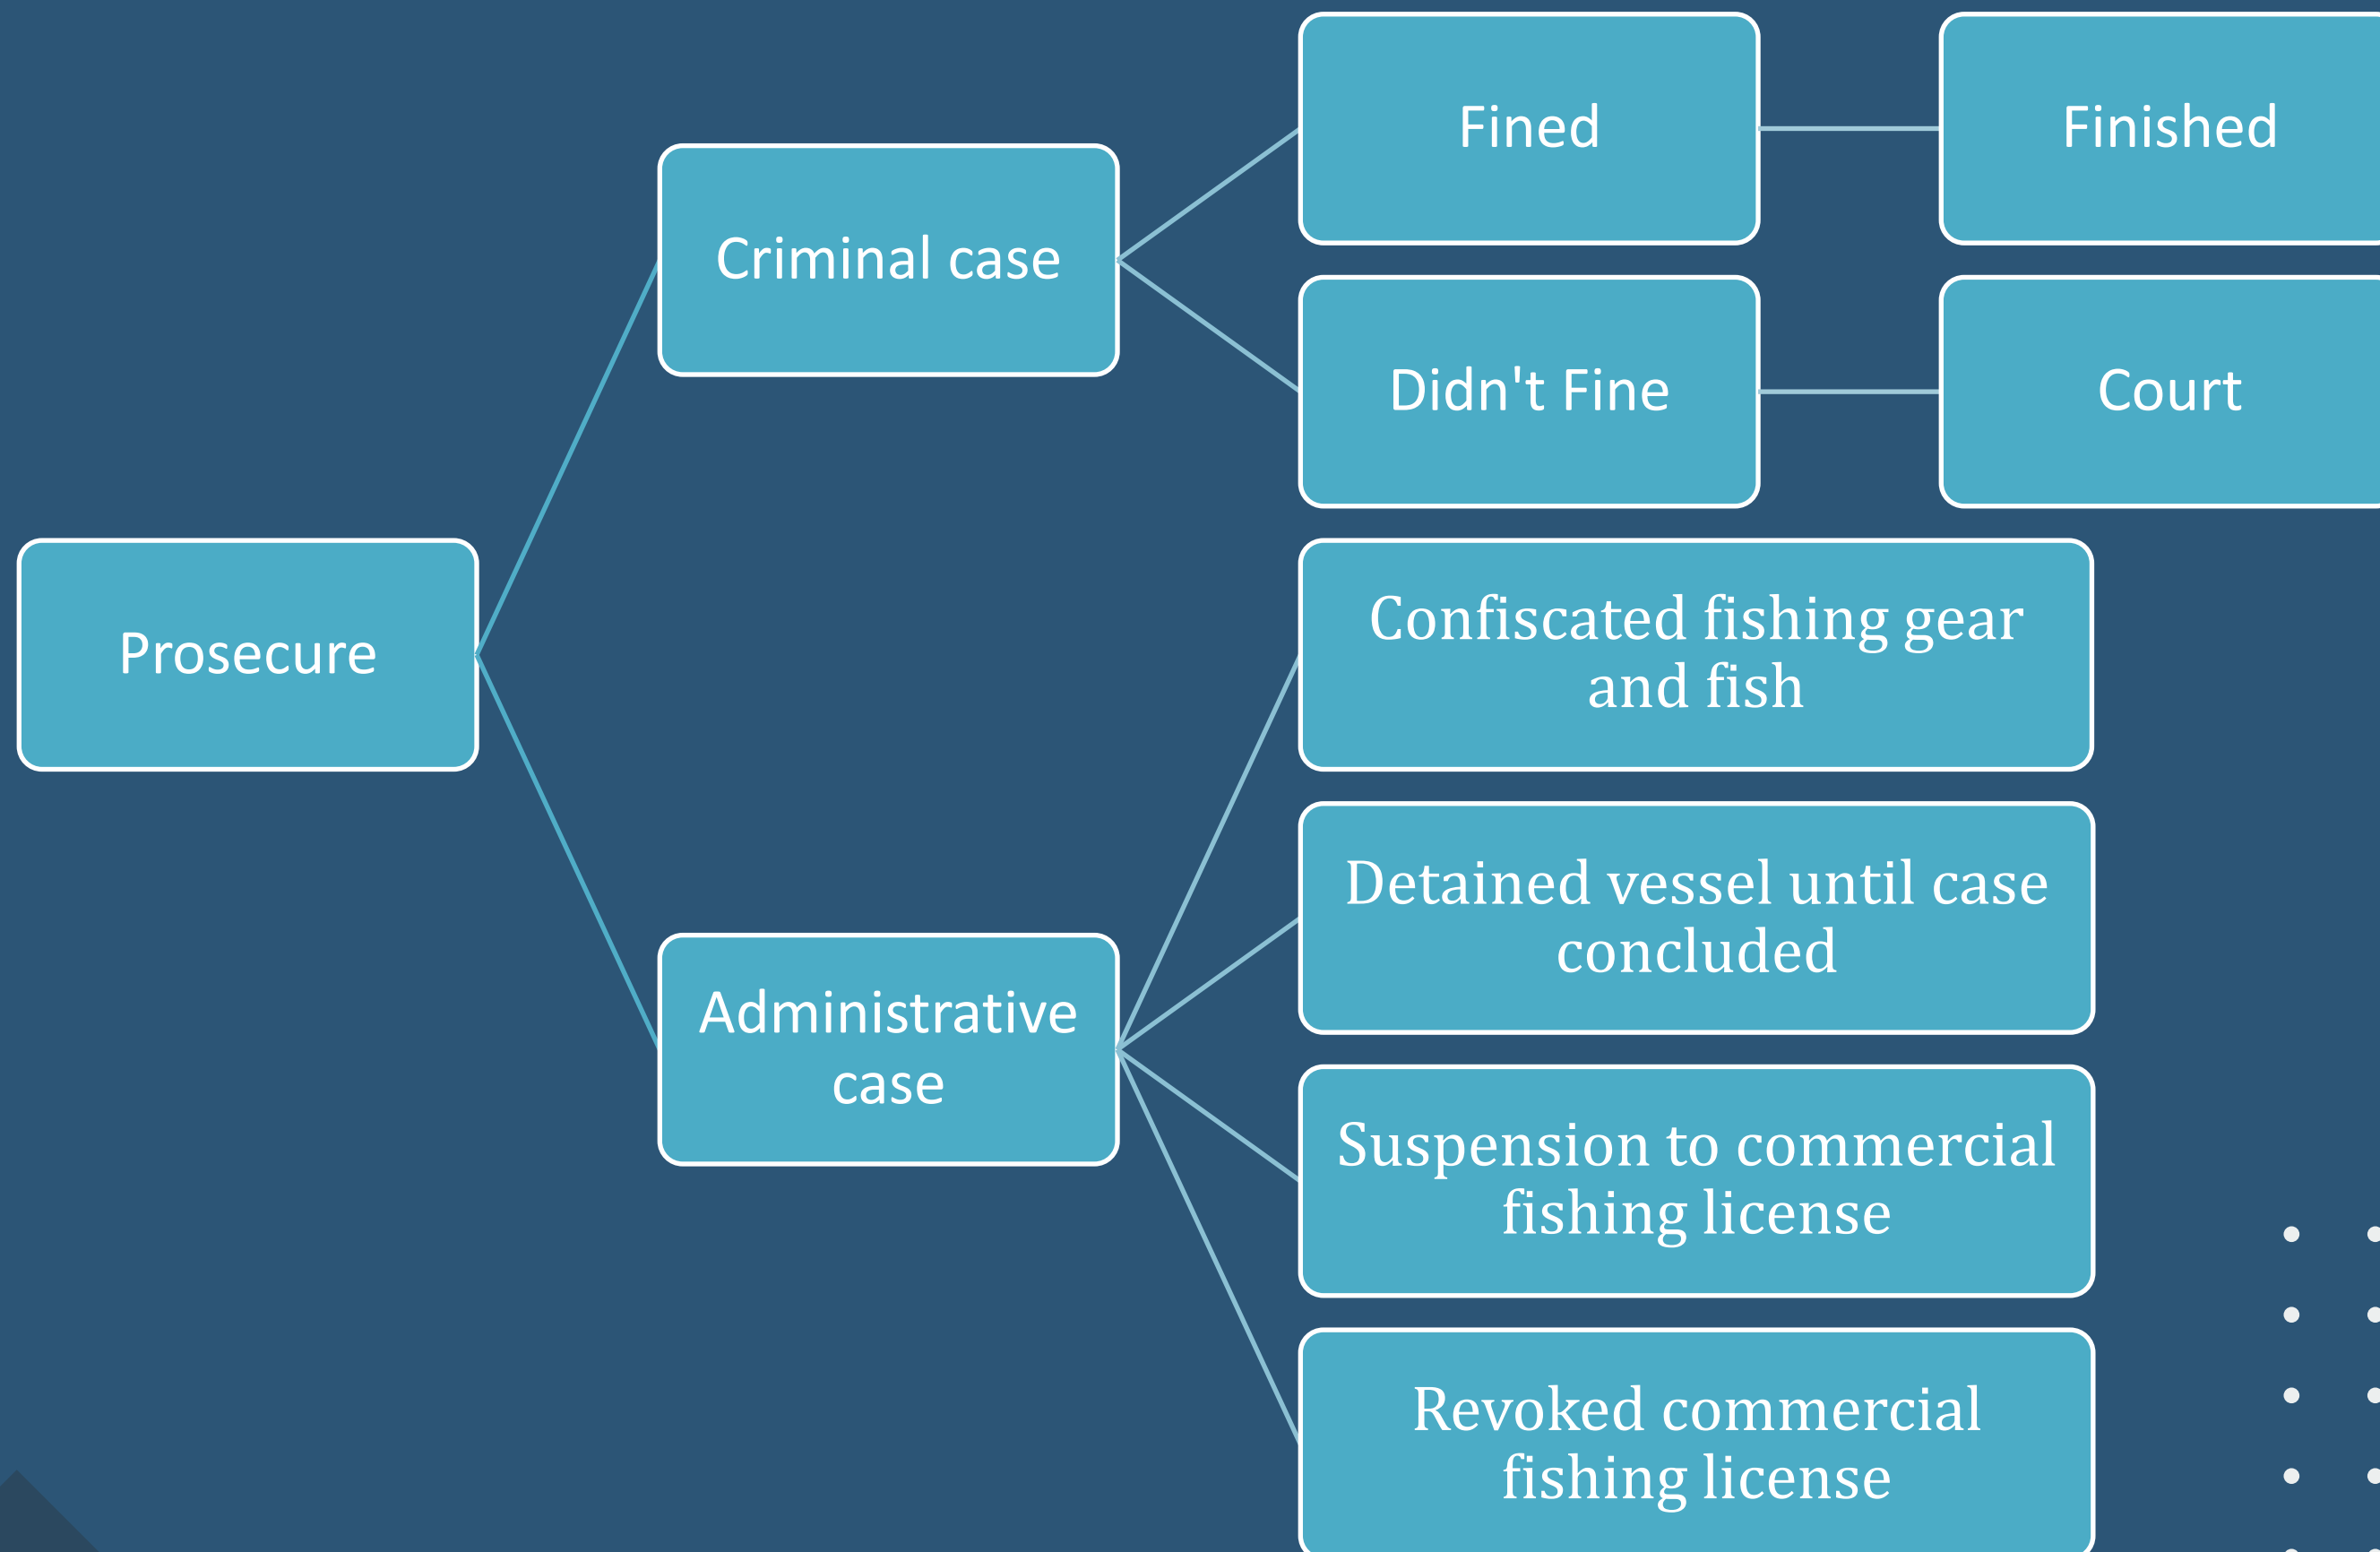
Prosecure

Criminal case

Fined

Finished

Didn't Fine

Court

Administrative case

Confiscated fishing gear and fish

Detained vessel until case concluded

Suspension to commercial fishing license

Revoked commercial fishing license